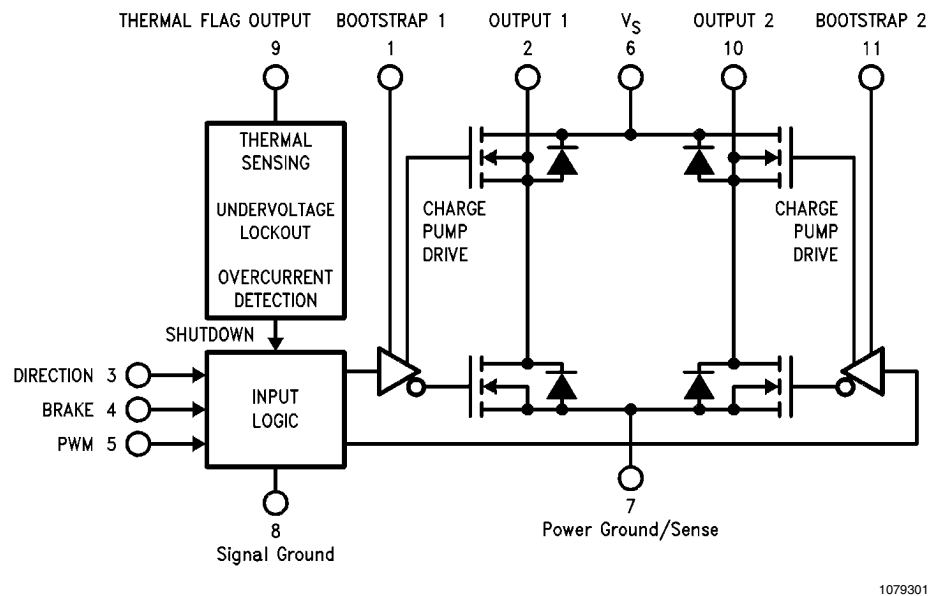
THERMAL FLAG OUTPUT
9

BOOTSTRAP 1
1

OUTPUT 1
2

$V_S$
6

OUTPUT 2
10

BOOTSTRAP 2
11

THERMAL SENSING

UNDERVOLTAGE LOCKOUT

OVERCURRENT DETECTION

CHARGE PUMP DRIVE

CHARGE PUMP DRIVE

SHUTDOWN

DIRECTION 3

BRAKE 4

PWM 5

INPUT LOGIC

8
Signal Ground

7
Power Ground/Sense

1079301